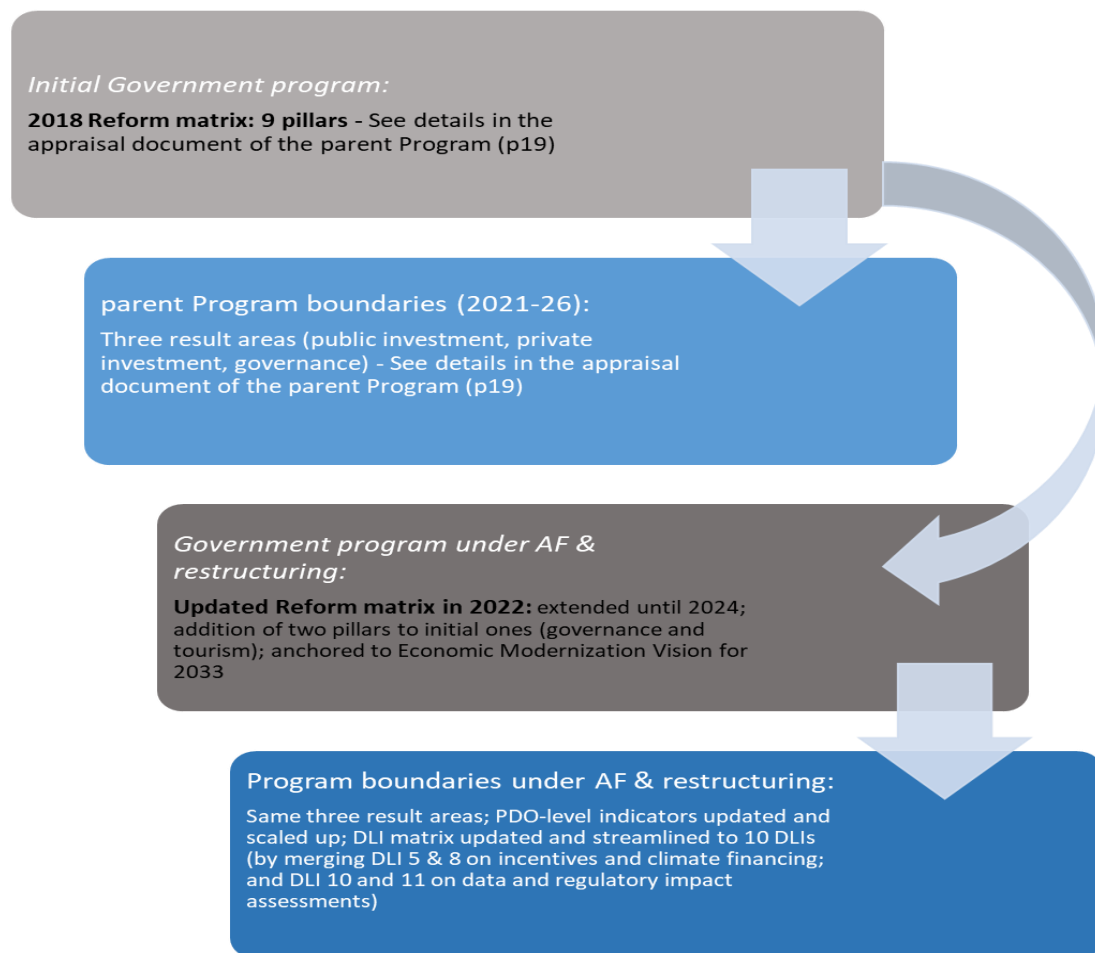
Initial Government program:

2018 Reform matrix: 9 pillars - See details in the appraisal document of the parent Program (p19)

parent Program boundaries (2021-26):

Three result areas (public investment, private investment, governance) - See details in the appraisal document of the parent Program (p19)

Government program under AF & restructuring:

Updated Reform matrix in 2022: extended until 2024; addition of two pillars to initial ones (governance and tourism); anchored to Economic Modernization Vision for 2033

Program boundaries under AF & restructuring:

Same three result areas; PDO-level indicators updated and scaled up; DLI matrix updated and streamlined to 10 DLIs (by merging DLI 5 & 8 on incentives and climate financing; and DLI 10 and 11 on data and regulatory impact assessments)